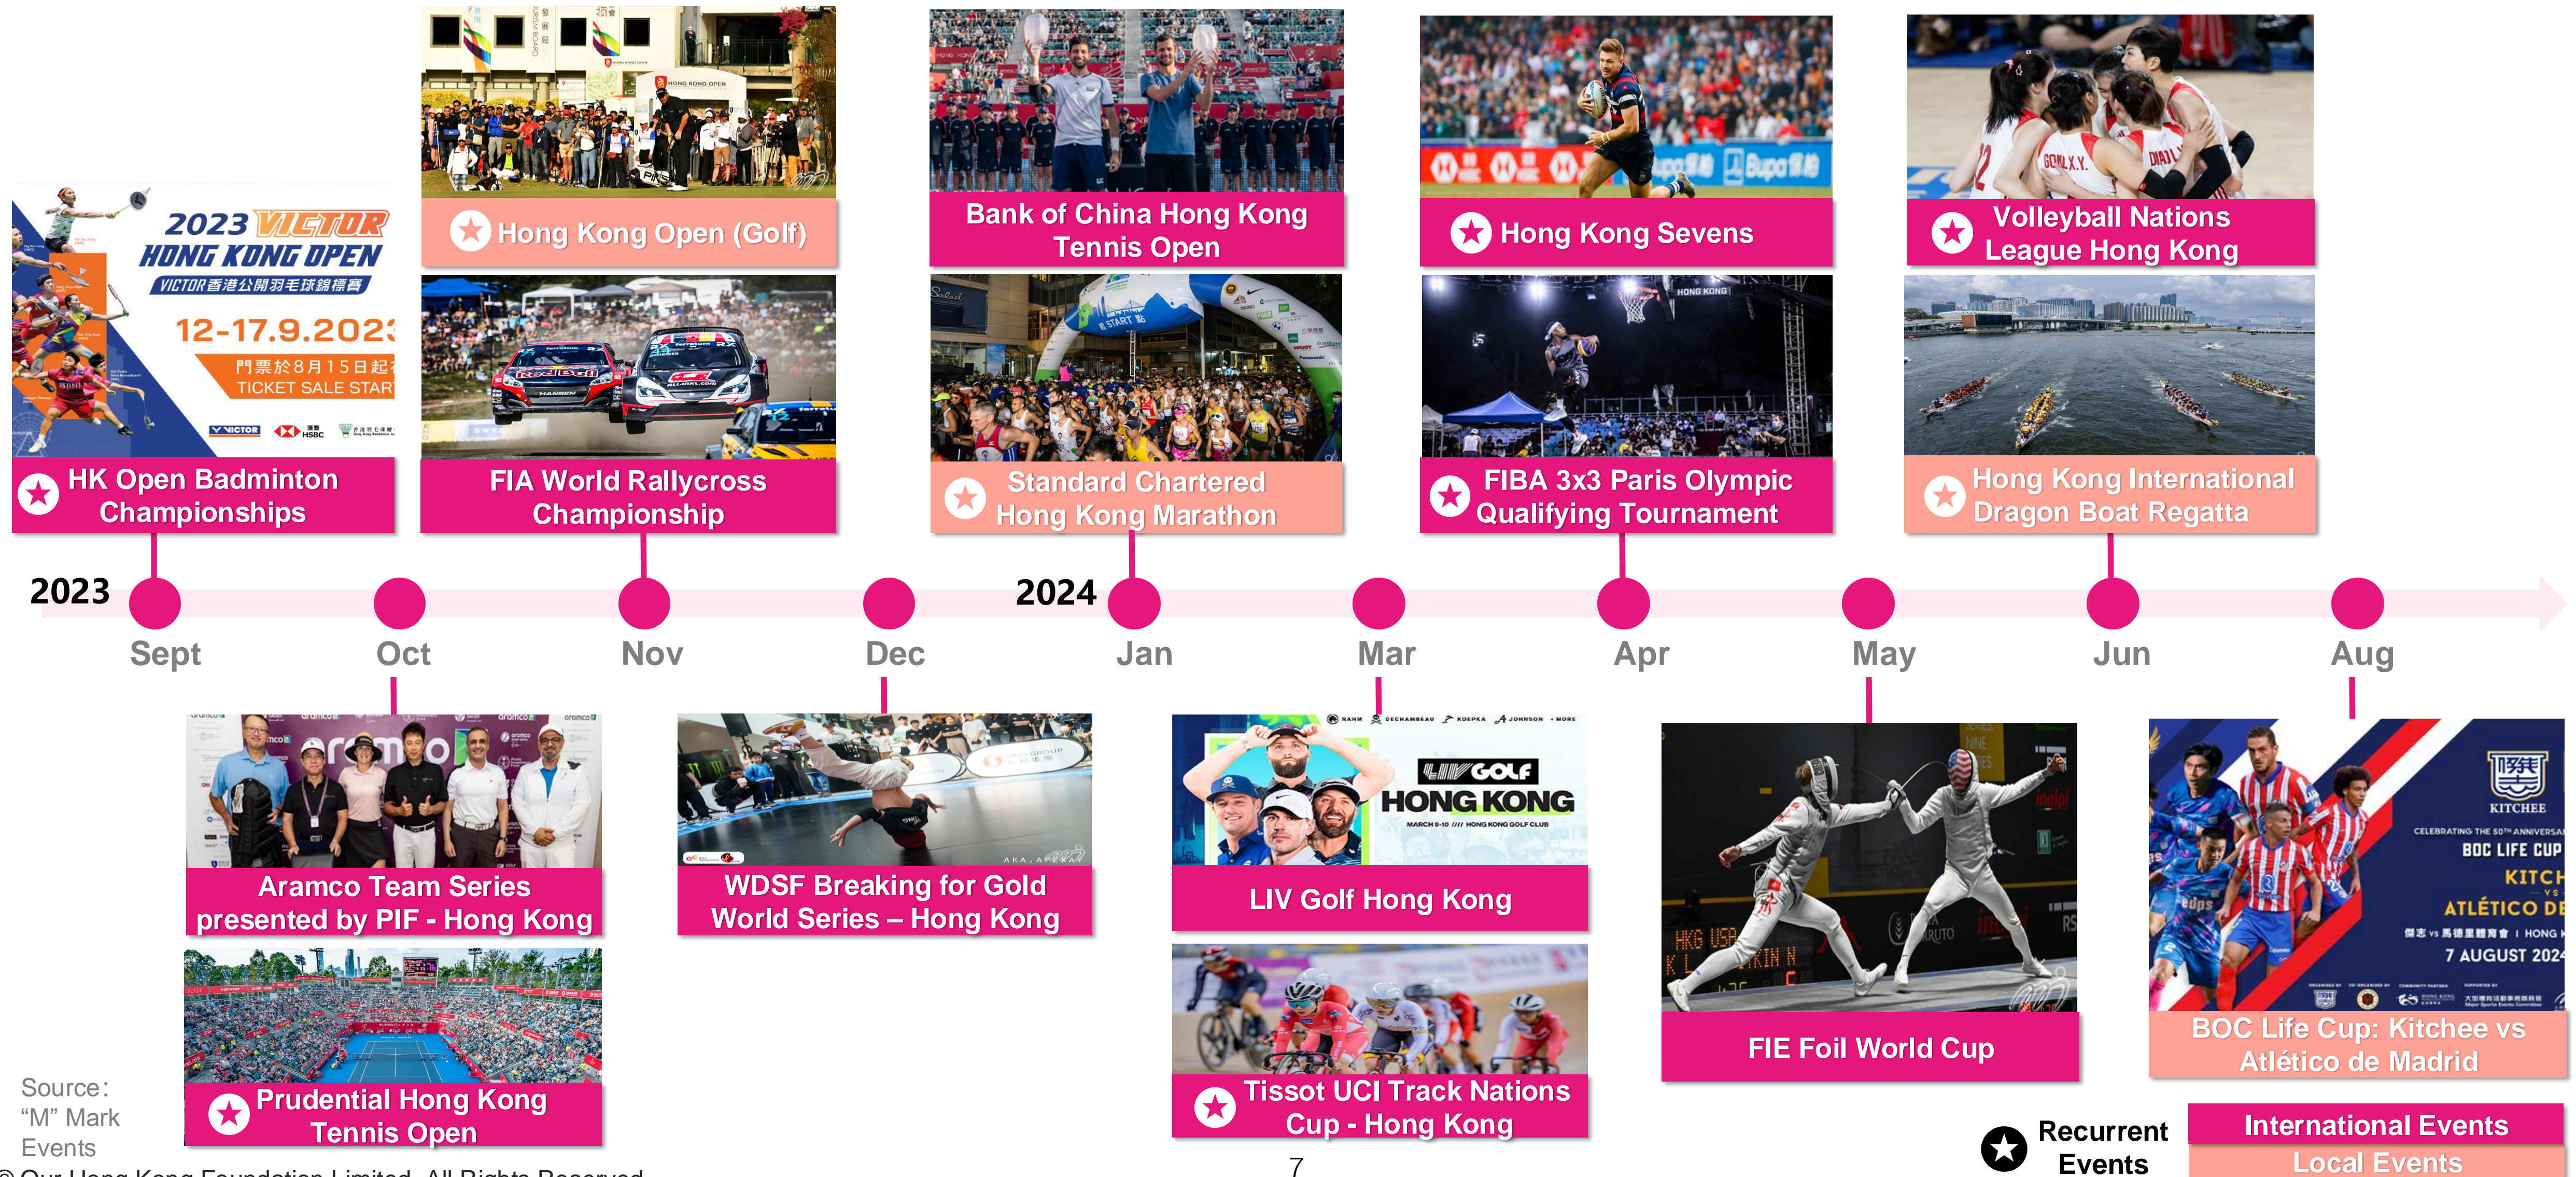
2023 VICTOR HONG KONG OPEN
VICTOR香港公開羽毛球錦標賽
12-17.9.2023
門票於8月15日起
TICKET SALE START

HK Open Badminton Championships

Hong Kong Open (Golf)

FIA World Rallycross Championship

Bank of China Hong Kong Tennis Open

Standard Chartered Hong Kong Marathon

Hong Kong Sevens

FIBA 3x3 Paris Olympic Qualifying Tournament

Volleyball Nations League Hong Kong

Hong Kong International Dragon Boat Regatta

2023 Sept Oct Nov Dec 2024 Jan Mar Apr May Jun Aug

Aramco Team Series presented by PIF - Hong Kong

Prudential Hong Kong Tennis Open

WDSF Breaking for Gold World Series – Hong Kong

LIV GOLF HONG KONG

LIV Golf Hong Kong

Tissot UCI Track Nations Cup - Hong Kong

FIE Foil World Cup

KITCHEE
BOC LIFE CUP
7 AUGUST 2024

BOC Life Cup: Kitchee vs Atlético de Madrid

Source: "M" Mark Events

Recurrent Events

International Events

Local Events

© Our Hong Kong Foundation Limited. All Rights Reserved.

7